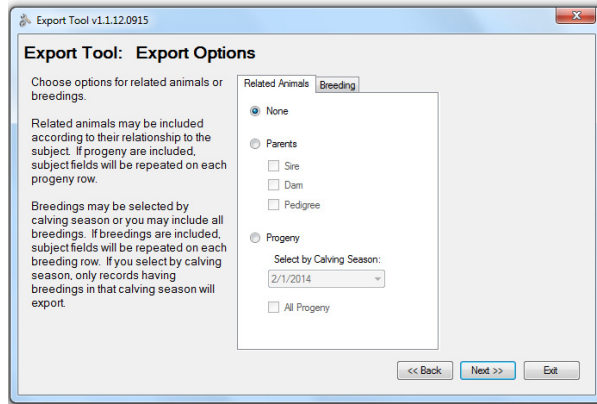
Export Tool v1.1.12.0915

Export Tool: Export Options

Choose options for related animals or breedings.

Related animals may be included according to their relationship to the subject. If progeny are included, subject fields will be repeated on each progeny row.

Breedings may be selected by calving season or you may include all breedings. If breedings are included, subject fields will be repeated on each breeding row. If you select by calving season, only records having breedings in that calving season will export.

Related Animals
Breeding

None
Parents
Sire
Dam
Pedigree
Progeny
Select by Calving Season:
2/1/2014
All Progeny

<< Back
Next >>
Exit